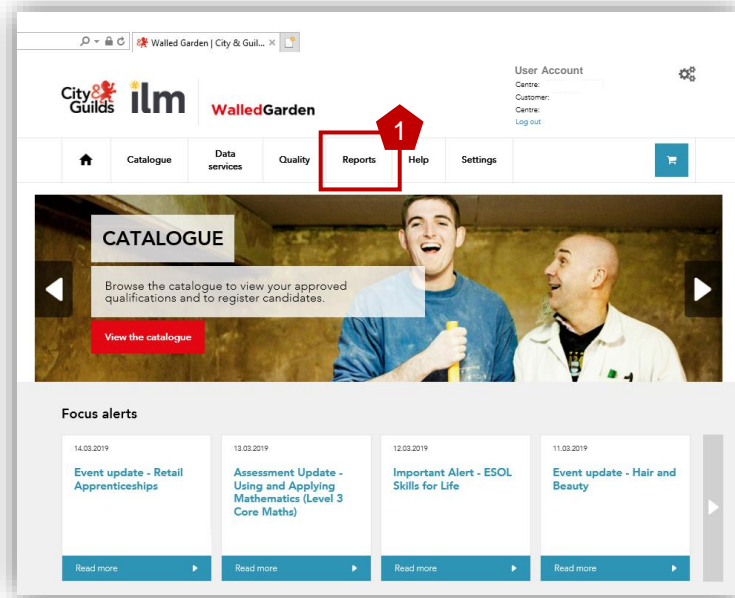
Walled Garden | City & Guil... ×

City & Guilds ilm WalledGarden

User Account
Centre:
Customer:
Centre:
Log out

1

Catalogue
Data services
Quality
Reports
Help
Settings

CATALOGUE

Browse the catalogue to view your approved qualifications and to register candidates.

View the catalogue

Focus alerts

14.03.2019
Event update - Retail Apprenticeships
Read more

13.03.2019
Assessment Update - Using and Applying Mathematics (Level 3 Core Maths)
Read more

12.03.2019
Important Alert - ESOL Skills for Life
Read more

11.03.2019
Event update - Hair and Beauty
Read more